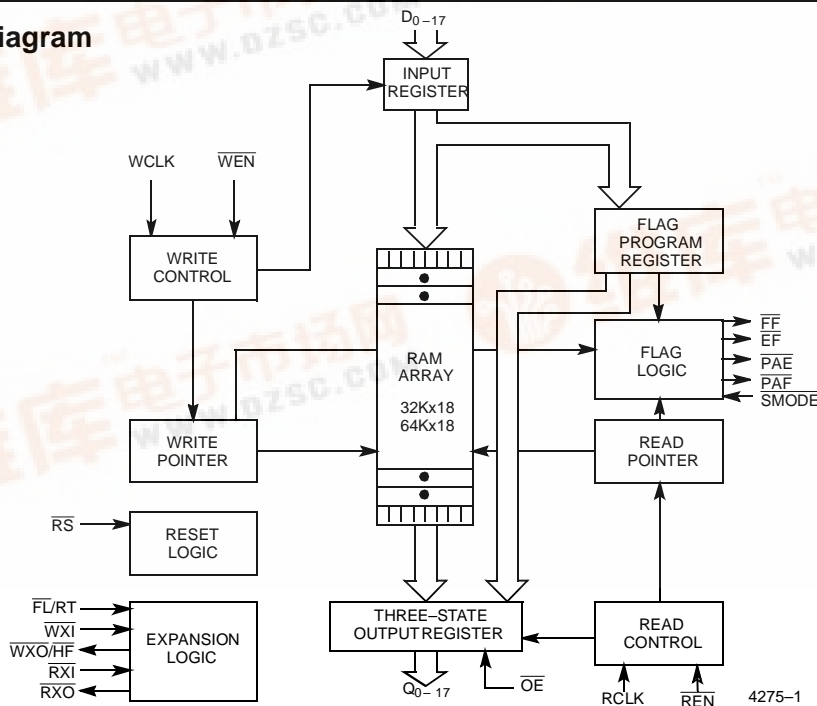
iagram

$D_{0-17}$

INPUT REGISTER

WCLK $\overline{WEN}$

WRITE CONTROL

FLAG PROGRAM REGISTER

RAM ARRAY 32Kx18 64Kx18

FLAG LOGIC

$\overline{FF}$
$\overline{EF}$
$\overline{PAE}$
$\overline{PAF}$
SMODE

WRITE POINTER

READ POINTER

$\overline{RS}$

RESET LOGIC

$\overline{FL}$/RT
$\overline{WXI}$
$\overline{WXO}/\overline{HF}$
$\overline{RXI}$
$\overline{RXO}$

EXPANSION LOGIC

THREE–STATE OUTPUT REGISTER

READ CONTROL

$Q_{0-17}$

$\overline{OE}$

RCLK $\overline{REN}$

4275–1